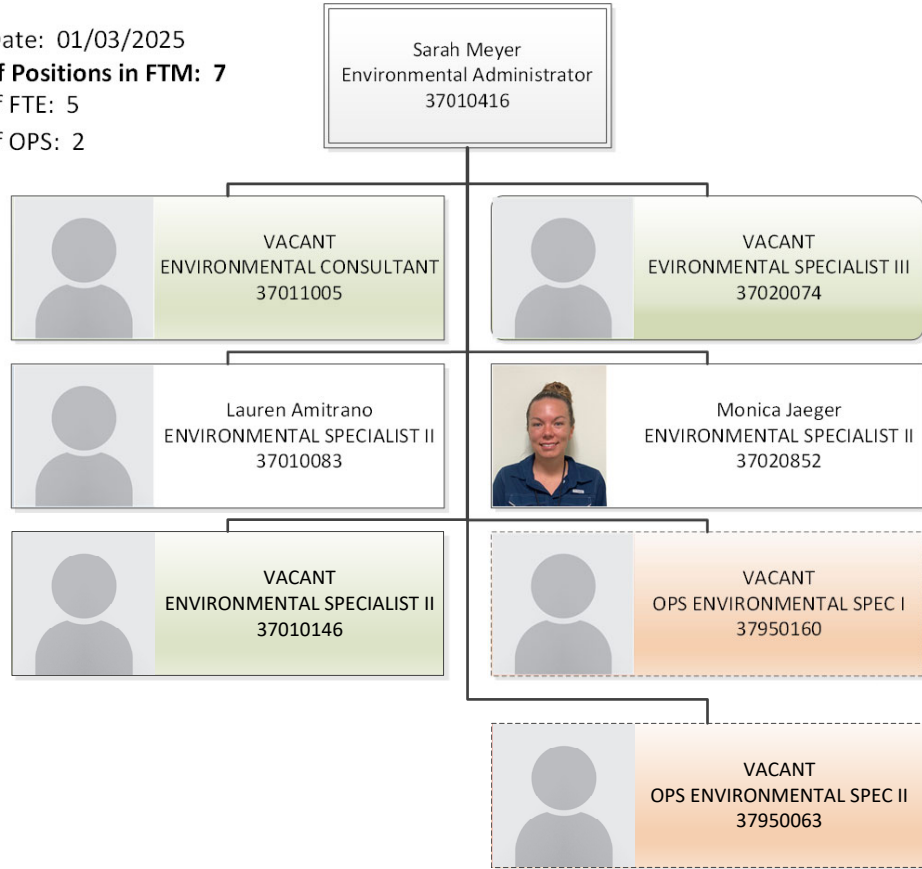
ate: 01/03/2025
f Positions in FTM: 7
f FTE: 5
f OPS: 2

Sarah Meyer
Environmental Administrator
37010416

VACANT
ENVIRONMENTAL CONSULTANT
37011005

VACANT
EVIRONMENTAL SPECIALIST III
37020074

Lauren Amitrano
ENVIRONMENTAL SPECIALIST II
37010083

Monica Jaeger
ENVIRONMENTAL SPECIALIST II
37020852

VACANT
ENVIRONMENTAL SPECIALIST II
37010146

VACANT
OPS ENVIRONMENTAL SPEC I
37950160

VACANT
OPS ENVIRONMENTAL SPEC II
37950063